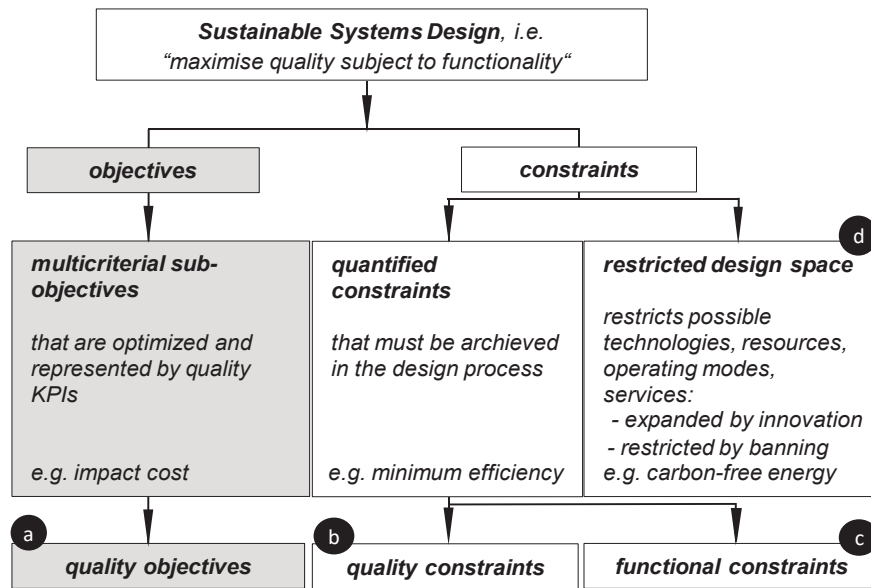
*Sustainable Systems Design, i.e. "maximise quality subject to functionality"*

*objectives*

*constraints*

*multicriterial subobjectives*

*that are optimized and represented by quality KPIs*

*e.g. impact cost*

*quantified constraints*

*that must be archieved in the design process*

*e.g. minimum efficiency*

d

*restricted design space*

*restricts possible technologies, resources, operating modes, services:*
*- expanded by innovation*
*- restricted by banning*
*e.g. carbon-free energy*

a

*quality objectives*

b

*quality constraints*

c

*functional constraints*